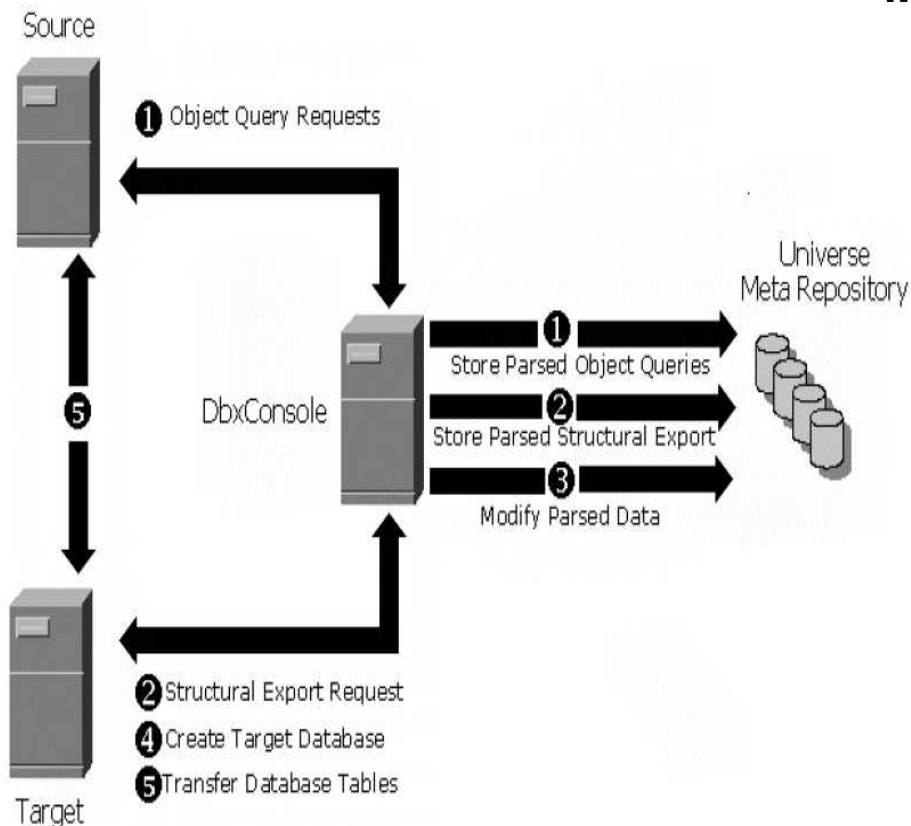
Source

1 Object Query Requests

Universe Meta Repository

1 Store Parsed Object Queries

5

DbxConsole

2 Store Parsed Structural Export

3 Modify Parsed Data

2 Structural Export Request

4 Create Target Database

5 Transfer Database Tables

Target